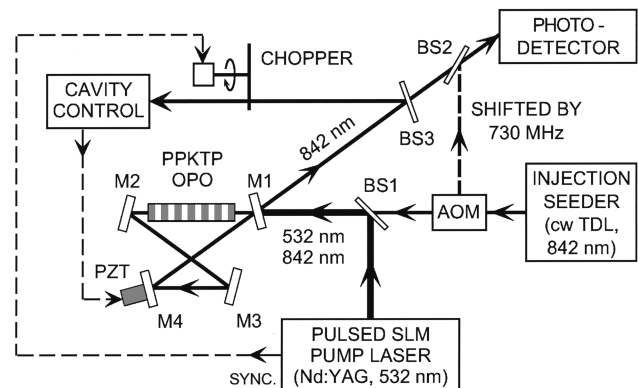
PHOTO - DETECTOR

CHOPPER

BS2

CAVITY CONTROL

BS3

SHIFTED BY 730 MHz

842 nm

PPKTP OPO

M2

M1

BS1

AOM

INJECTION SEEDER (cw TDL, 842 nm)

532 nm
842 nm

PZT

M4

M3

PULSED SLM PUMP LASER (Nd:YAG, 532 nm)

SYNC.